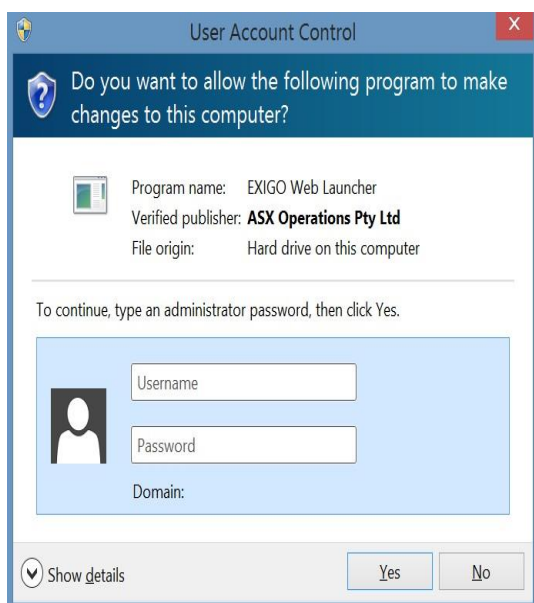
User Account Control

X

Do you want to allow the following program to make changes to this computer?

| | |
|---|---|
| Program name: | EXIGO Web Launcher |
| Verified publisher: | **ASX Operations Pty Ltd** |
| File origin: | Hard drive on this computer |

To continue, type an administrator password, then click Yes.

Username

Password

Domain:

Show details

Yes

No